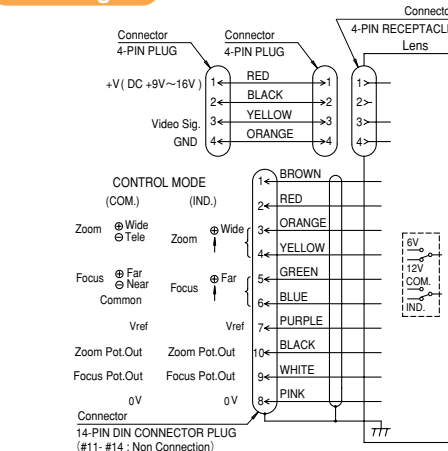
Connector
4-PIN PLUG

Connector
4-PIN PLUG

Connector
4-PIN RECEPTACLE
Lens

+V( DC +9V~16V )
Video Sig.
GND

1 RED 1
2 BLACK 2
3 YELLOW 3
4 ORANGE 4

1
2
3
4

CONTROL MODE
(COM.) (IND.)

Zoom ⊕Wide ⊖Tele
Zoom ⊕Wide

Focus ⊕Far ⊖Near
Focus ⊕Far
Common

Vref Vref
Zoom Pot.Out Zoom Pot.Out
Focus Pot.Out Focus Pot.Out
0V 0V

1 BROWN
2 RED
3 ORANGE
4 YELLOW
5 GREEN
6 BLUE
7 PURPLE
10 BLACK
9 WHITE
8 PINK

6V
12V
COM.
IND.

Connector
14-PIN DIN CONNECTOR PLUG
(#11- #14 : Non Connection)